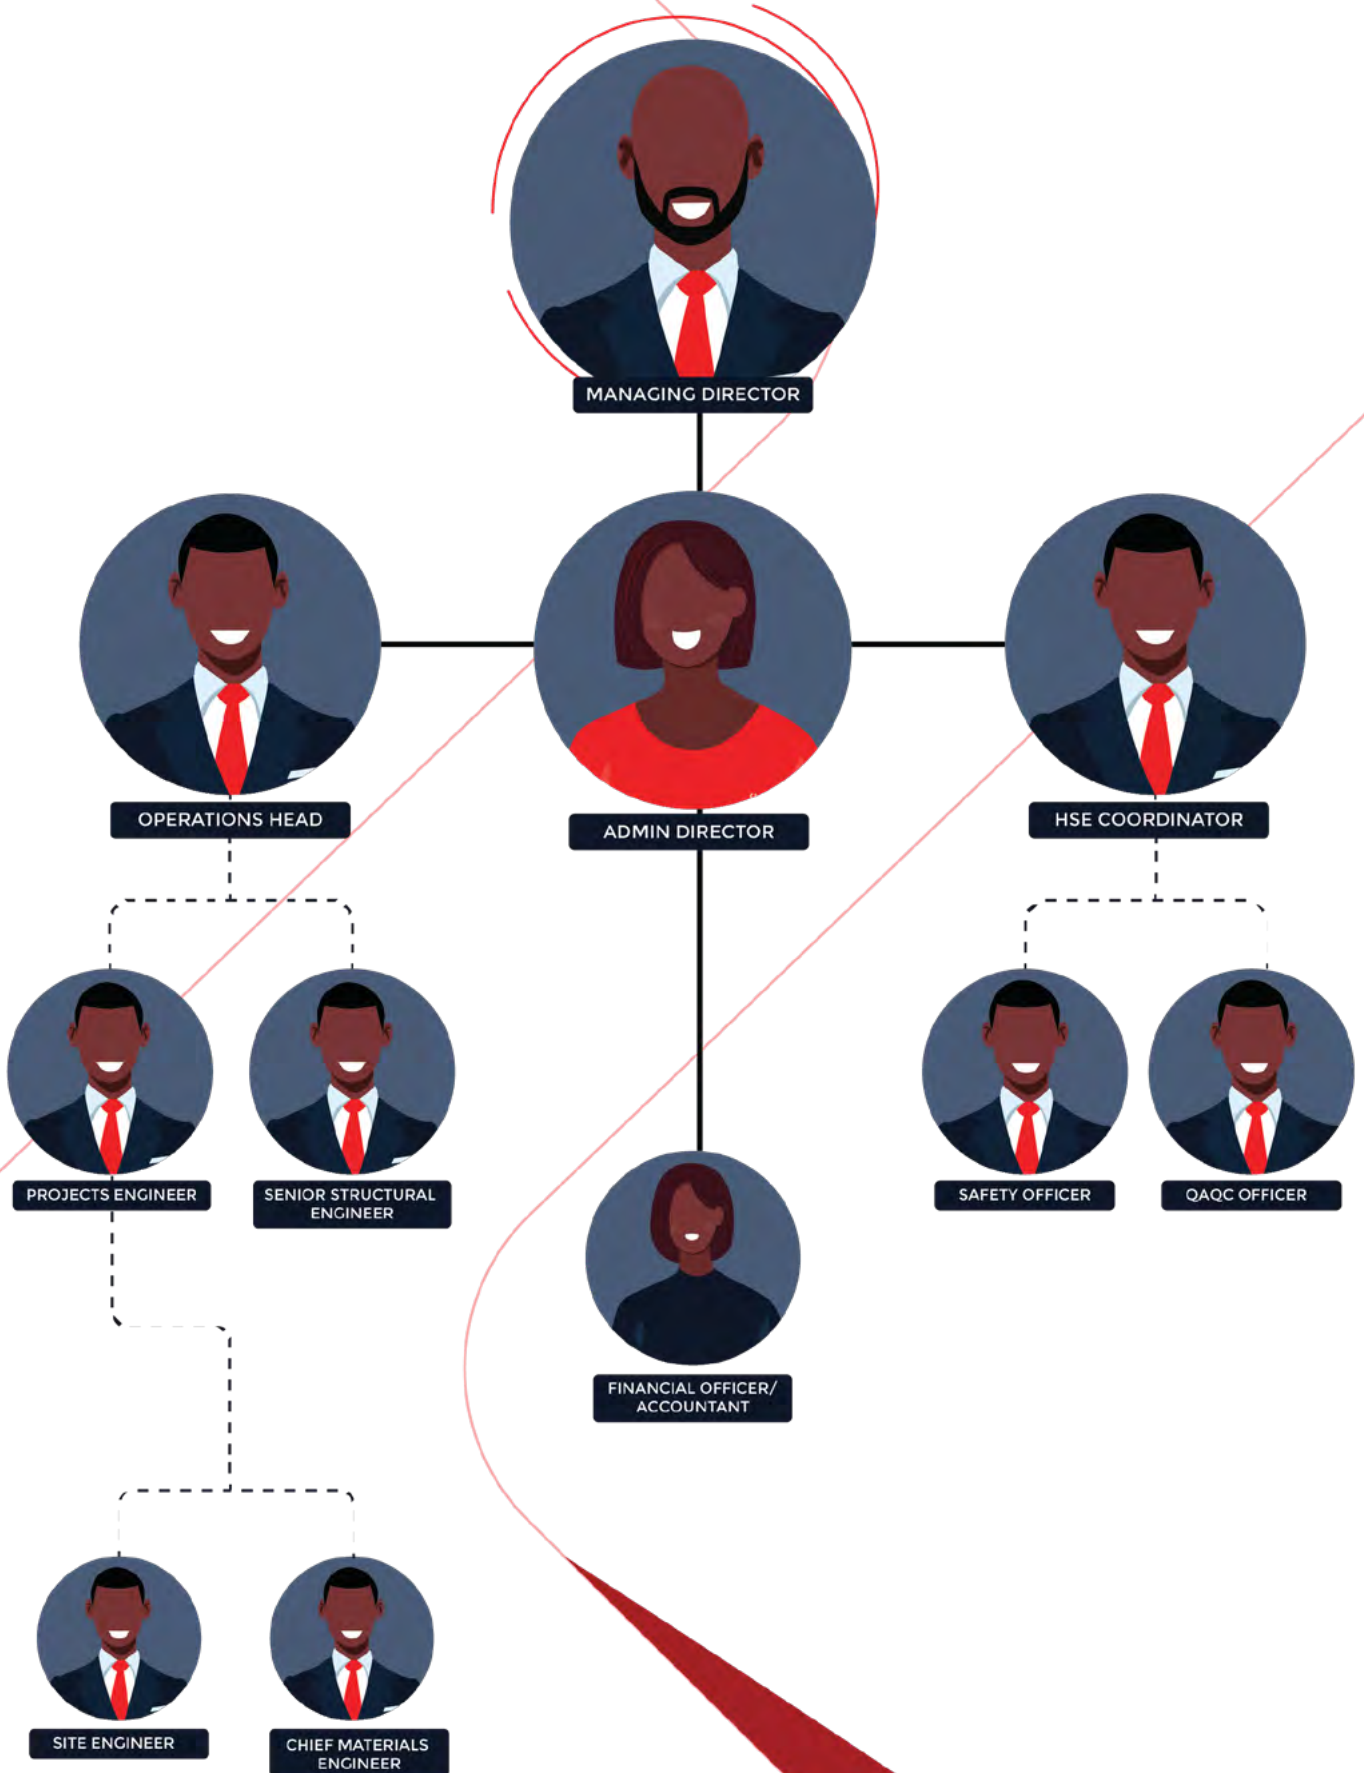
MANAGING DIRECTOR

OPERATIONS HEAD

ADMIN DIRECTOR

HSE COORDINATOR

PROJECTS ENGINEER

SENIOR STRUCTURAL ENGINEER

FINANCIAL OFFICER/ ACCOUNTANT

SAFETY OFFICER

QAQC OFFICER

SITE ENGINEER

CHIEF MATERIALS ENGINEER